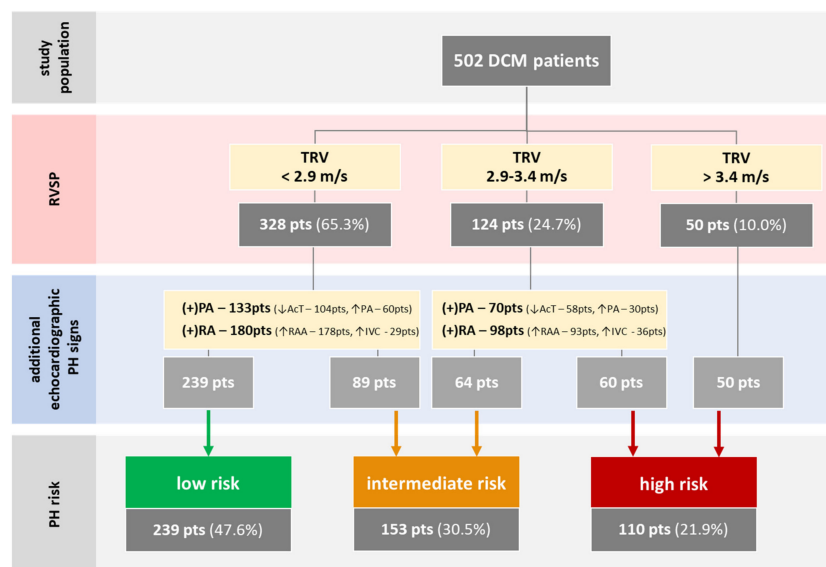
study population

502 DCM patients

RVSP

TRV
< 2.9 m/s

TRV
2.9-3.4 m/s

TRV
> 3.4 m/s

328 pts (65.3%)

124 pts (24.7%)

50 pts (10.0%)

additional echocardiographic PH signs

(+)PA – 133pts (↓AcT – 104pts, ↑PA – 60pts)
(+)RA – 180pts (↑RAA – 178pts, ↑IVC - 29pts)

(+)PA – 70pts (↓AcT – 58pts, ↑PA – 30pts)
(+)RA – 98pts (↑RAA – 93pts, ↑IVC - 36pts)

239 pts

89 pts

64 pts

60 pts

50 pts

PH risk

low risk

intermediate risk

high risk

239 pts (47.6%)

153 pts (30.5%)

110 pts (21.9%)